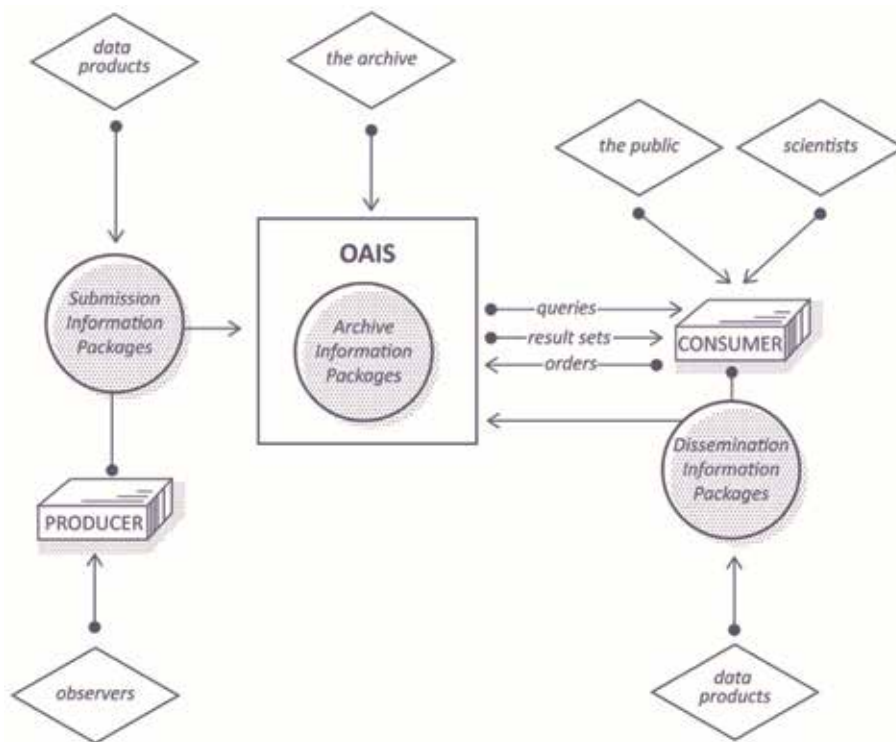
data products

the archive

the public

scientists

OAIS

Submission Information Packages

Archive Information Packages

queries

result sets

orders

CONSUMER

Dissemination Information Packages

PRODUCER

observers

data products